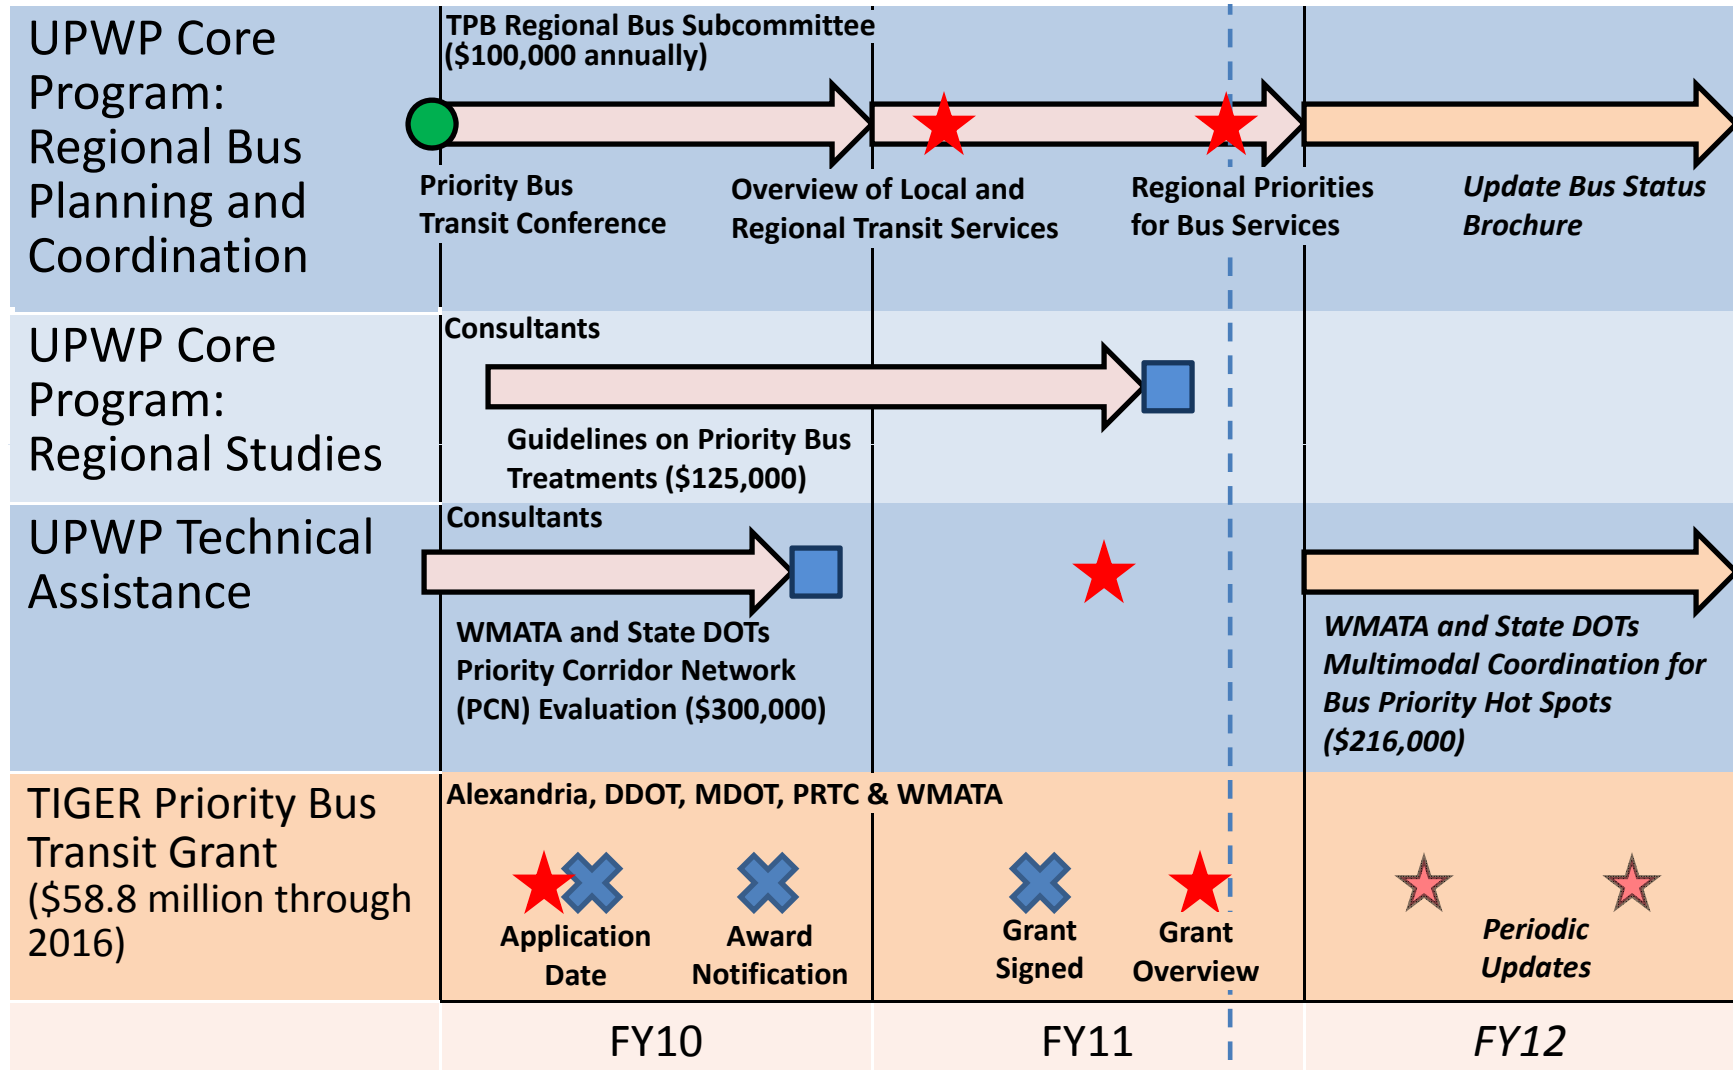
UPWP Core Program: Regional Bus Planning and Coordination

TPB Regional Bus Subcommittee ($100,000 annually)

Priority Bus Transit Conference

Overview of Local and Regional Transit Services

Regional Priorities for Bus Services

Update Bus Status Brochure

UPWP Core Program: Regional Studies

Consultants

Guidelines on Priority Bus Treatments ($125,000)

UPWP Technical Assistance

Consultants

WMATA and State DOTs Priority Corridor Network (PCN) Evaluation ($300,000)

WMATA and State DOTs Multimodal Coordination for Bus Priority Hot Spots ($216,000)

TIGER Priority Bus Transit Grant ($58.8 million through 2016)

Alexandria, DDOT, MDOT, PRTC & WMATA

Application Date

Award Notification

Grant Signed

Grant Overview

Periodic Updates

FY10

FY11

FY12